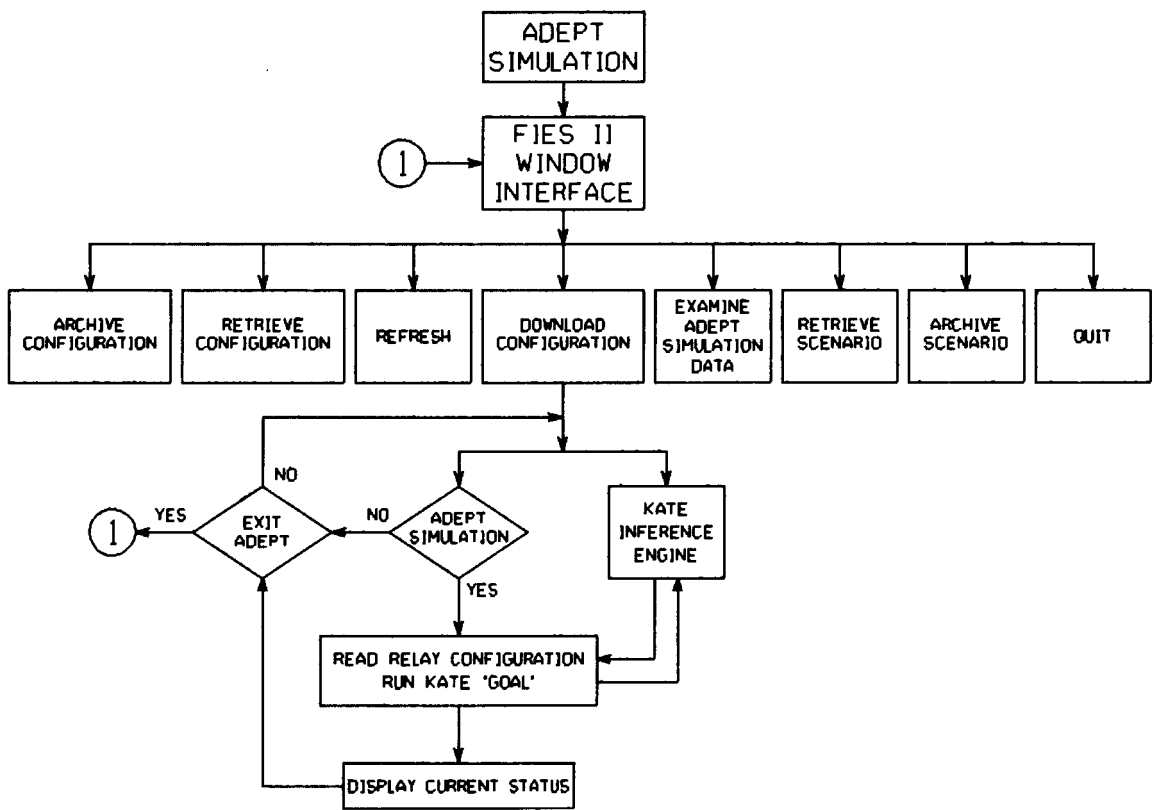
ADEPT SIMULATION

1

FIES II WINDOW INTERFACE

ARCHIVE CONFIGURATION

RETRIEVE CONFIGURATION

REFRESH

DOWNLOAD CONFIGURATION

EXAMINE ADEPT SIMULATION DATA

RETRIEVE SCENARIO

ARCHIVE SCENARIO

QUIT

NO

1

YES

EXIT ADEPT

NO

ADEPT SIMULATION

KATE INFERENCE ENGINE

YES

READ RELAY CONFIGURATION RUN KATE 'GOAL'

DISPLAY CURRENT STATUS